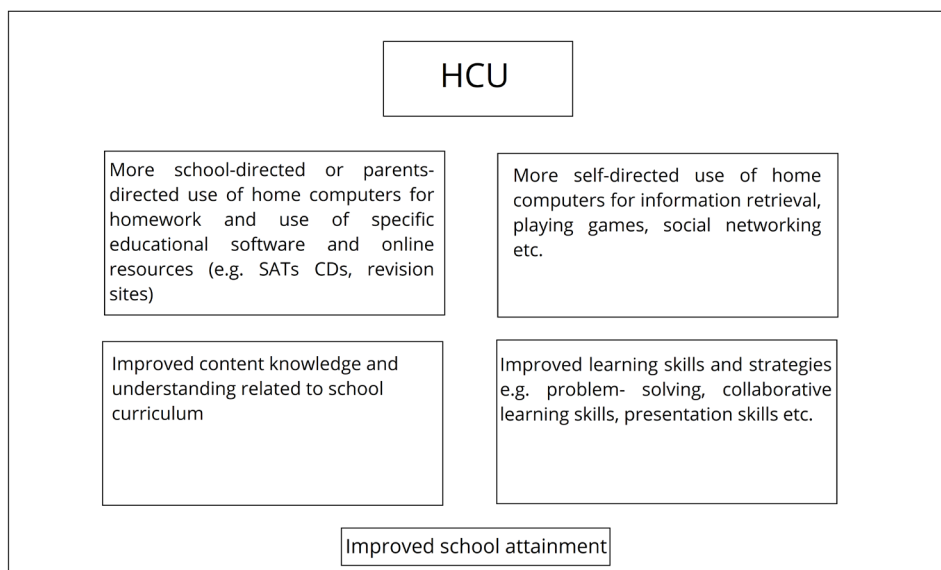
HCU

More school-directed or parents-directed use of home computers for homework and use of specific educational software and online resources (e.g. SATs CDs, revision sites)

More self-directed use of home computers for information retrieval, playing games, social networking etc.

Improved content knowledge and understanding related to school curriculum

Improved learning skills and strategies e.g. problem- solving, collaborative learning skills, presentation skills etc.

Improved school attainment